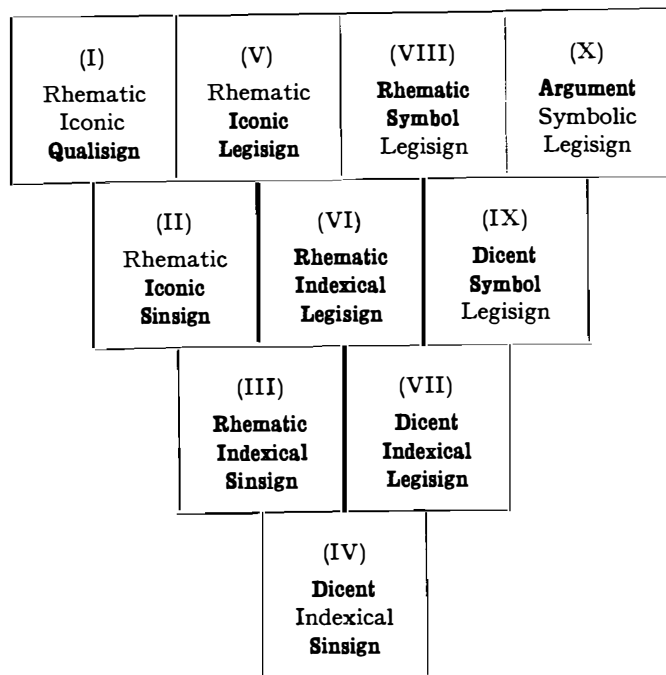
(I)
Rhematic
Iconic
Qualisign

(V)
Rhematic
Iconic
Legisign

(VIII)
Rhematic
Symbol
Legisign

(X)
Argument
Symbolic
Legisign

(II)
Rhematic
Iconic
Sinsign

(VI)
Rhematic
Indexical
Legisign

(IX)
Dicent
Symbol
Legisign

(III)
Rhematic
Indexical
Sinsign

(VII)
Dicent
Indexical
Legisign

(IV)
Dicent
Indexical
Sinsign